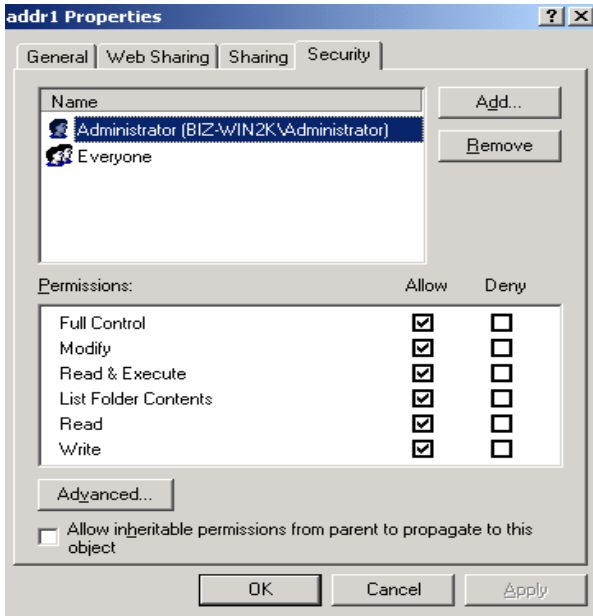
addr1 Properties ? X

General | Web Sharing | Sharing | Security

Name
Administrator (BIZ-WIN2K\Administrator)
Everyone

Add...
Remove

| Permissions: | Allow | Deny |
|---|---|---|
| Full Control | ☑ | ☐ |
| Modify | ☑ | ☐ |
| Read & Execute | ☑ | ☐ |
| List Folder Contents | ☑ | ☐ |
| Read | ☑ | ☐ |
| Write | ☑ | ☐ |

Advanced...

☐ Allow inheritable permissions from parent to propagate to this object

OK Cancel Apply